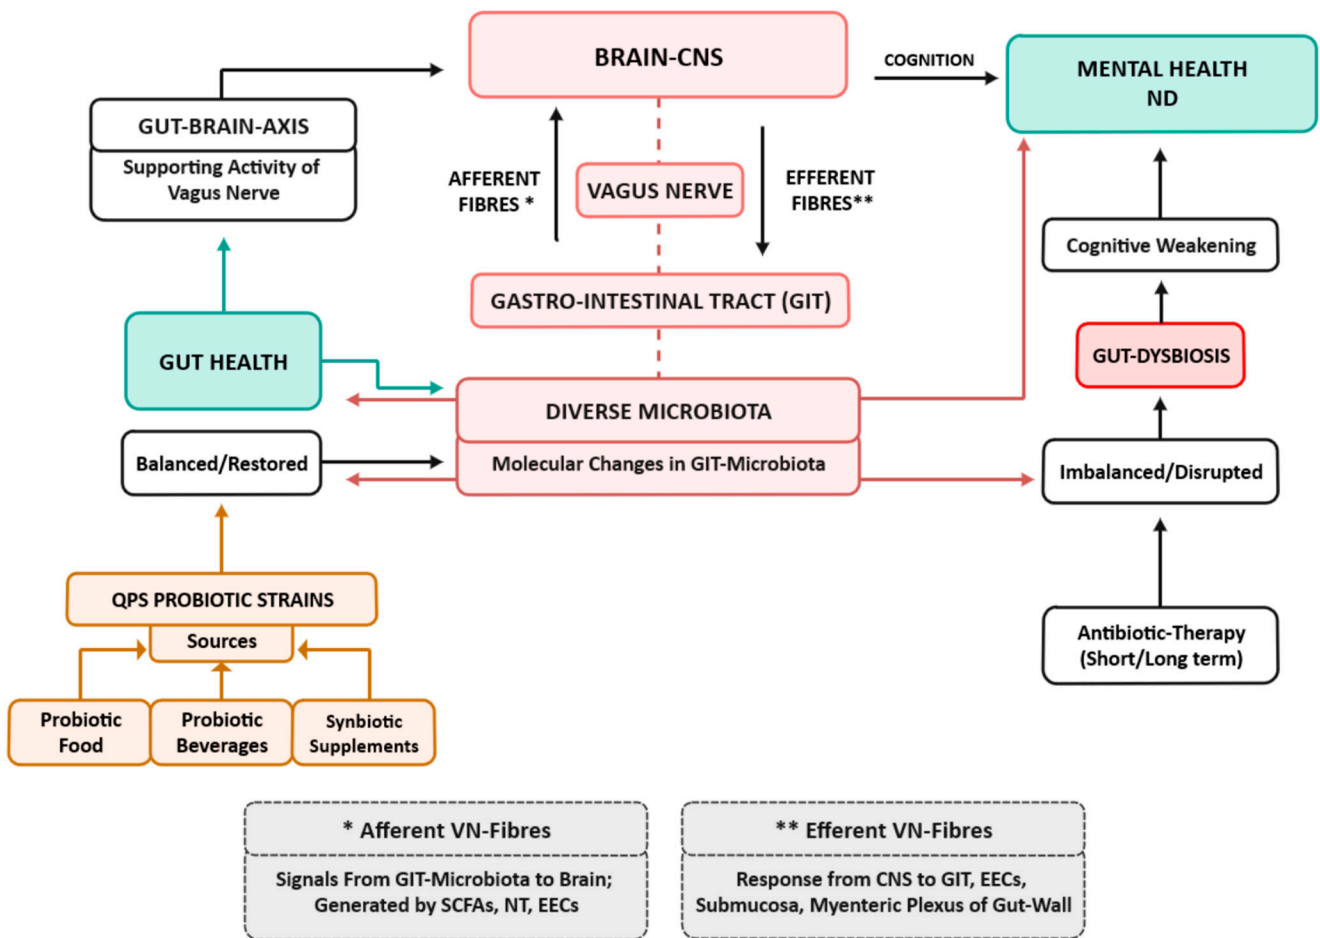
BRAIN-CNS

COGNITION

MENTAL HEALTH
ND

GUT-BRAIN-AXIS

Supporting Activity of Vagus Nerve

AFFERENT FIBRES *

VAGUS NERVE

EFFERENT FIBRES**

Cognitive Weakening

GASTRO-INTESTINAL TRACT (GIT)

GUT HEALTH

GUT-DYSBIOSIS

DIVERSE MICROBIOTA

Balanced/Restored

Molecular Changes in GIT-Microbiota

Imbalanced/Disrupted

QPS PROBIOTIC STRAINS

Sources

Antibiotic-Therapy
(Short/Long term)

Probiotic Food

Probiotic Beverages

Synbiotic Supplements

* Afferent VN-Fibres

Signals From GIT-Microbiota to Brain; Generated by SCFAs, NT, EECs

** Efferent VN-Fibres

Response from CNS to GIT, EECs, Submucosa, Myenteric Plexus of Gut-Wall